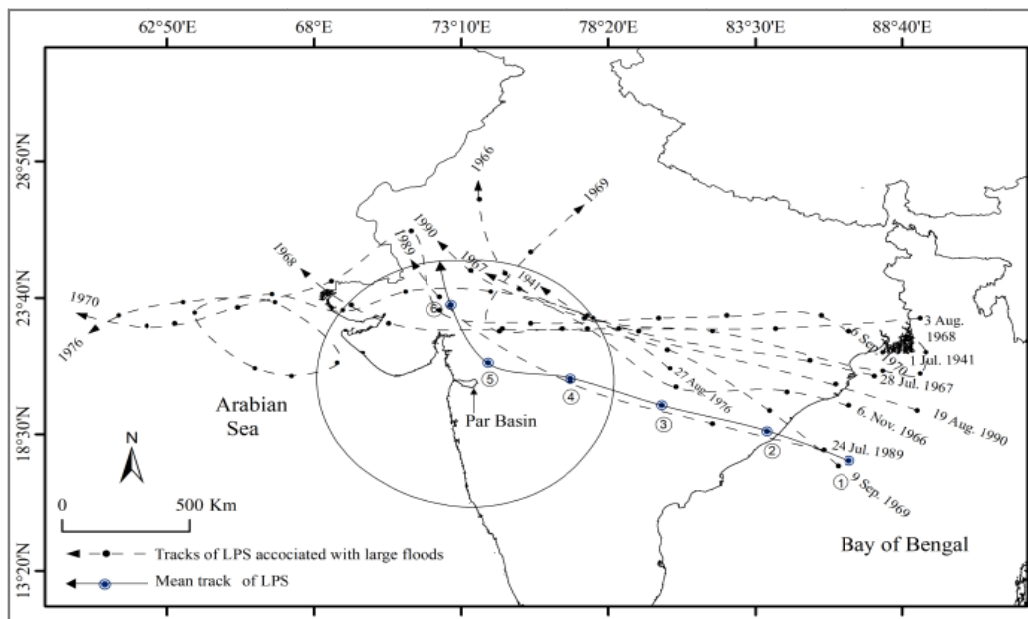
62°50'E
68°E
73°10'E
78°20'E
83°30'E
88°40'E

28°50'N
23°40'N
18°30'N
13°20'N

1966
1969
1990
1989
1968
1967
1941
1970
1976
3 Aug. 1968
6 Sep. 1970
1 Jul. 1941
28 Jul. 1967
27 Aug. 1976
19 Aug. 1990
6. Nov. 1966
24 Jul. 1989
9 Sep. 1969
1
2
3
4
5
6

Arabian Sea
Par Basin
Bay of Bengal
N
0
500 Km

Tracks of LPS accociated with large floods
Mean track of LPS